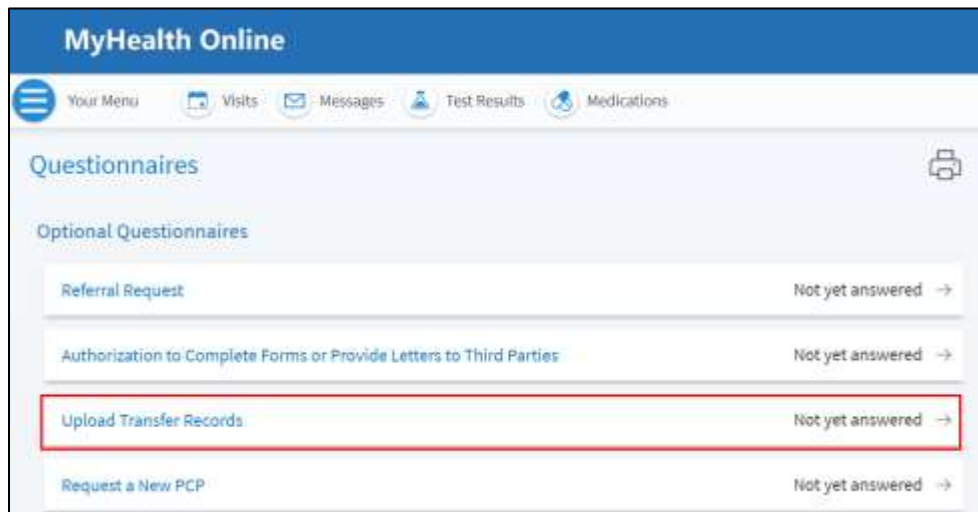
MyHealth Online

Your Menu Visits Messages Test Results Medications

Questionnaires

Optional Questionnaires

Referral Request Not yet answered →

Authorization to Complete Forms or Provide Letters to Third Parties Not yet answered →

Upload Transfer Records Not yet answered →

Request a New PCP Not yet answered →